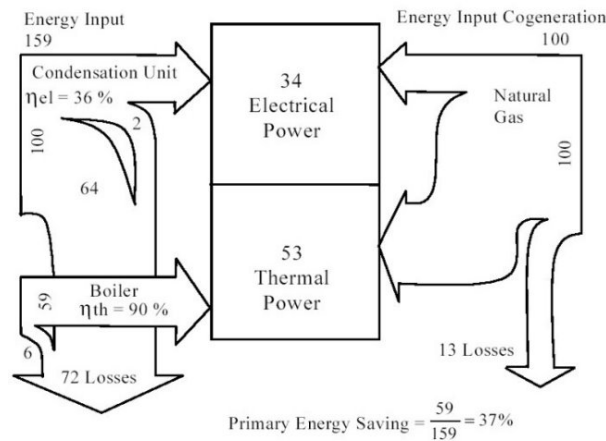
Energy Input
159

Energy Input Cogeneration
100

Condensation Unit
$\eta el = 36\ \%$

100

2

64

34
Electrical
Power

Natural
Gas

100

53
Thermal
Power

59

Boiler
$\eta th = 90\ \%$

6

72 Losses

13 Losses

Primary Energy Saving $= \frac{59}{159} = 37\%$